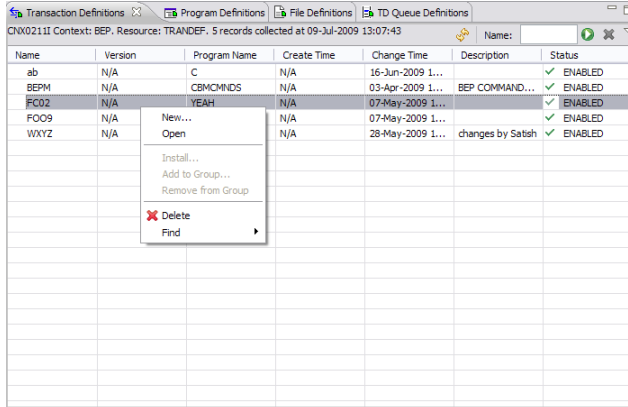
Transaction Definitions | Program Definitions | File Definitions | TD Queue Definitions

CNX0211I Context: BEP. Resource: TRANDEF. 5 records collected at 09-Jul-2009 13:07:43

Name:

| Name | Version | Program Name | Create Time | Change Time | Description | Status |
|---|---|---|---|---|---|---|
| ab | N/A | C | N/A | 16-Jun-2009 1... | | ENABLED |
| BEPM | N/A | CBMCMNDS | N/A | 03-Apr-2009 1... | BEP COMMAND... | ENABLED |
| FC02 | N/A | YEAH | N/A | 07-May-2009 1... | | ENABLED |
| FOO9 | N/A | | N/A | 07-May-2009 1... | | ENABLED |
| WXYZ | N/A | | N/A | 28-May-2009 1... | changes by Satish | ENABLED |

New...
Open
Install...
Add to Group...
Remove from Group
Delete
Find